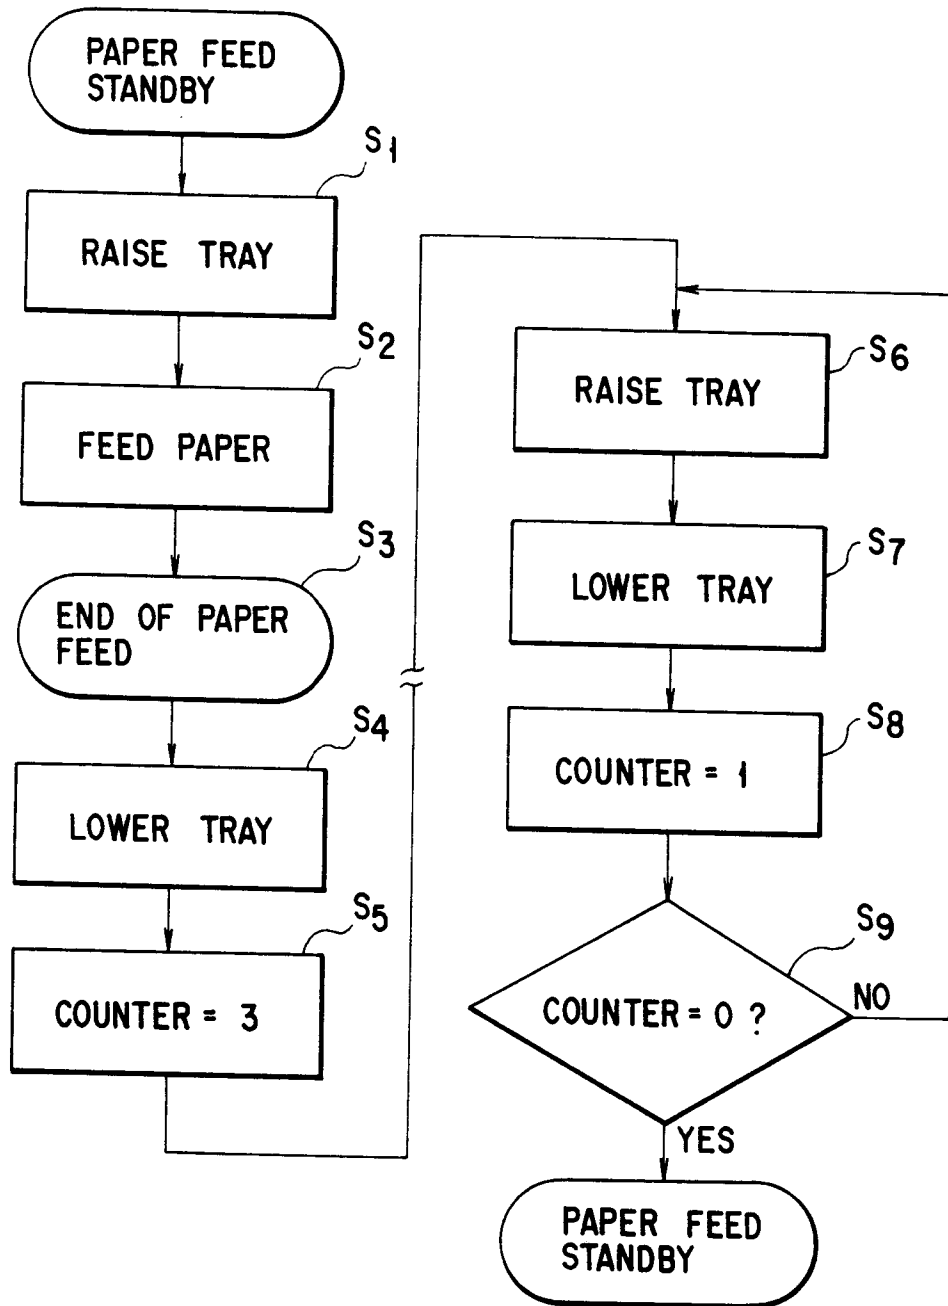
PAPER FEED STANDBY

$S_1$

RAISE TRAY

$S_2$

FEED PAPER

$S_3$

END OF PAPER FEED

$S_4$

LOWER TRAY

$S_5$

COUNTER = 3

$S_6$

RAISE TRAY

$S_7$

LOWER TRAY

$S_8$

COUNTER = 1

$S_9$

COUNTER = 0 ?

NO

YES

PAPER FEED STANDBY